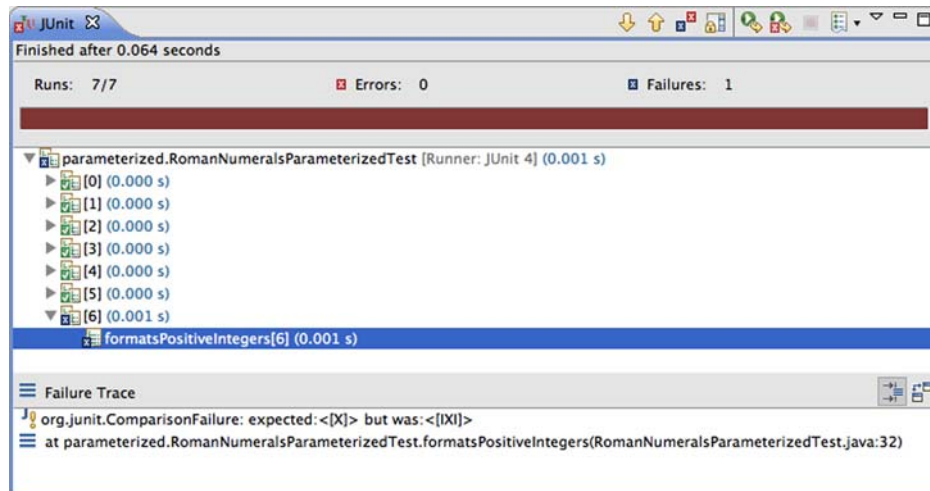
JUnit

Finished after 0.064 seconds

Runs: 7/7

Errors: 0

Failures: 1

parameterized.RomanNumeralsParameterizedTest [Runner: JUnit 4] (0.001 s)

[0] (0.000 s)

[1] (0.000 s)

[2] (0.000 s)

[3] (0.000 s)

[4] (0.000 s)

[5] (0.000 s)

[6] (0.001 s)

formatsPositiveIntegers[6] (0.001 s)

Failure Trace

org.junit.ComparisonFailure: expected:<[X]> but was:<[IXI]>

at parameterized.RomanNumeralsParameterizedTest.formatsPositiveIntegers(RomanNumeralsParameterizedTest.java:32)